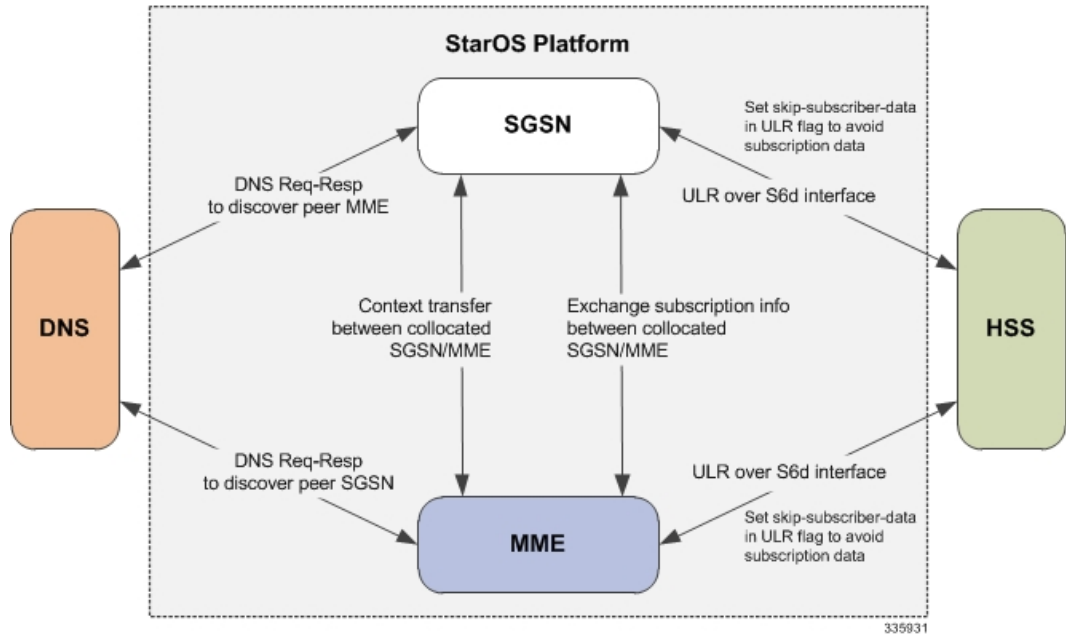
StarOS Platform

SGSN

Set skip-subscriber-data in ULR flag to avoid subscription data

DNS Req-Resp to discover peer MME

ULR over S6d interface

DNS

Context transfer between collocated SGSN/MME

Exchange subscription info between collocated SGSN/MME

HSS

DNS Req-Resp to discover peer SGSN

ULR over S6d interface

Set skip-subscriber-data in ULR flag to avoid subscription data

MME

335931